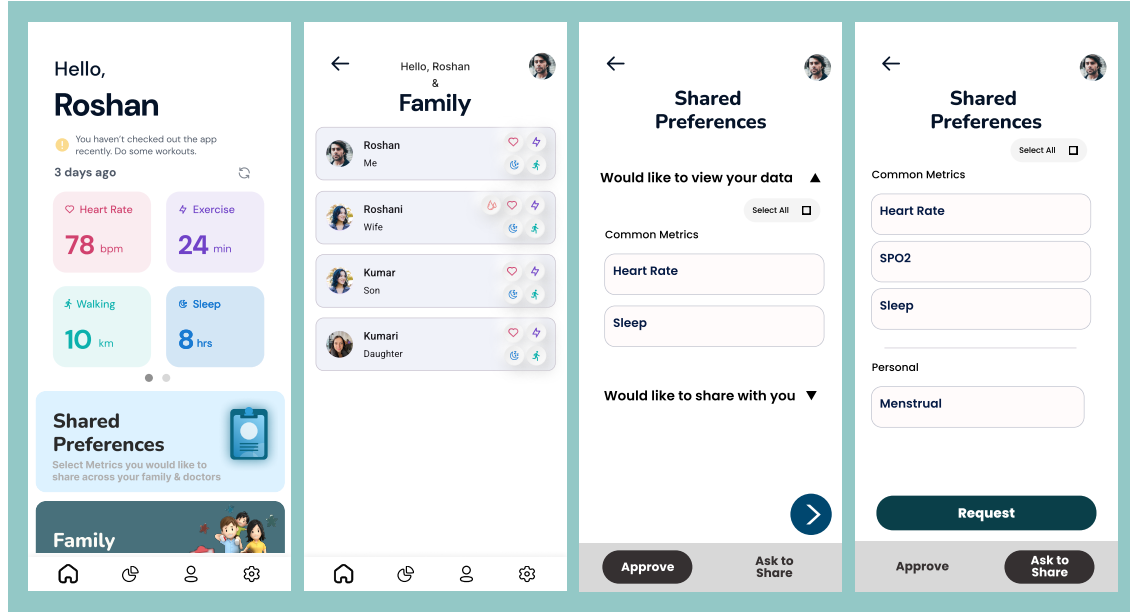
Hello,
Roshan

You haven't checked out the app recently. Do some workouts.

3 days ago

Heart Rate
78 bpm

Exercise
24 min

Walking
10 km

Sleep
8 hrs

Shared Preferences
Select Metrics you would like to share across your family & doctors

Family

Hello, Roshan
&
Family

Roshan
Me

Roshani
Wife

Kumar
Son

Kumari
Daughter

Shared Preferences

Would like to view your data ▲

Select All

Common Metrics

Heart Rate

Sleep

Would like to share with you ▼

Approve

Ask to Share

Shared Preferences

Select All

Common Metrics

Heart Rate

SPO2

Sleep

Personal

Menstrual

Request

Approve

Ask to Share